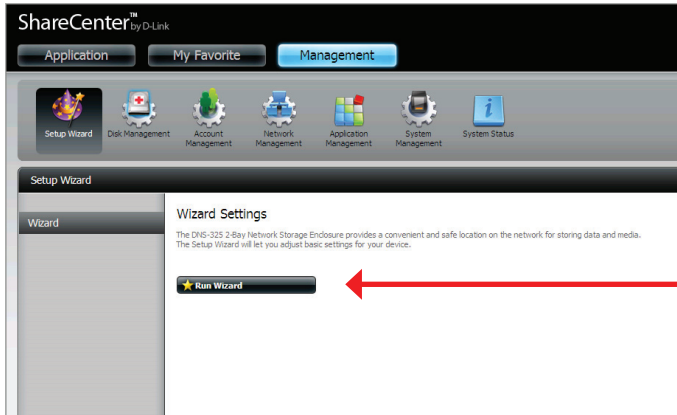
ShareCenter™ by D-Link

Application

My Favorite

Management

Setup Wizard

Disk Management

Account Management

Network Management

Application Management

System Management

System Status

Setup Wizard

Wizard

Wizard Settings

The DNS-325 2-Bay Network Storage Enclosure provides a convenient and safe location on the network for storing data and media. The Setup Wizard will let you adjust basic settings for your device.

Run Wizard